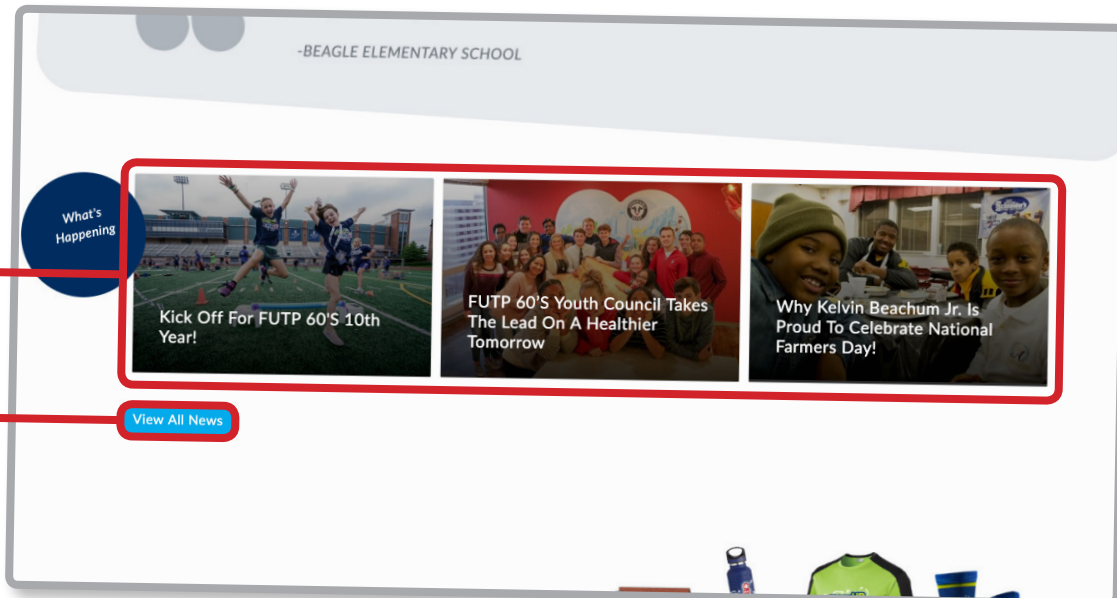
-BEAGLE ELEMENTARY SCHOOL

What's Happening

Kick Off For FUTP 60'S 10th Year!

FUTP 60'S Youth Council Takes The Lead On A Healthier Tomorrow

Why Kelvin Beachum Jr. Is Proud To Celebrate National Farmers Day!

View All News